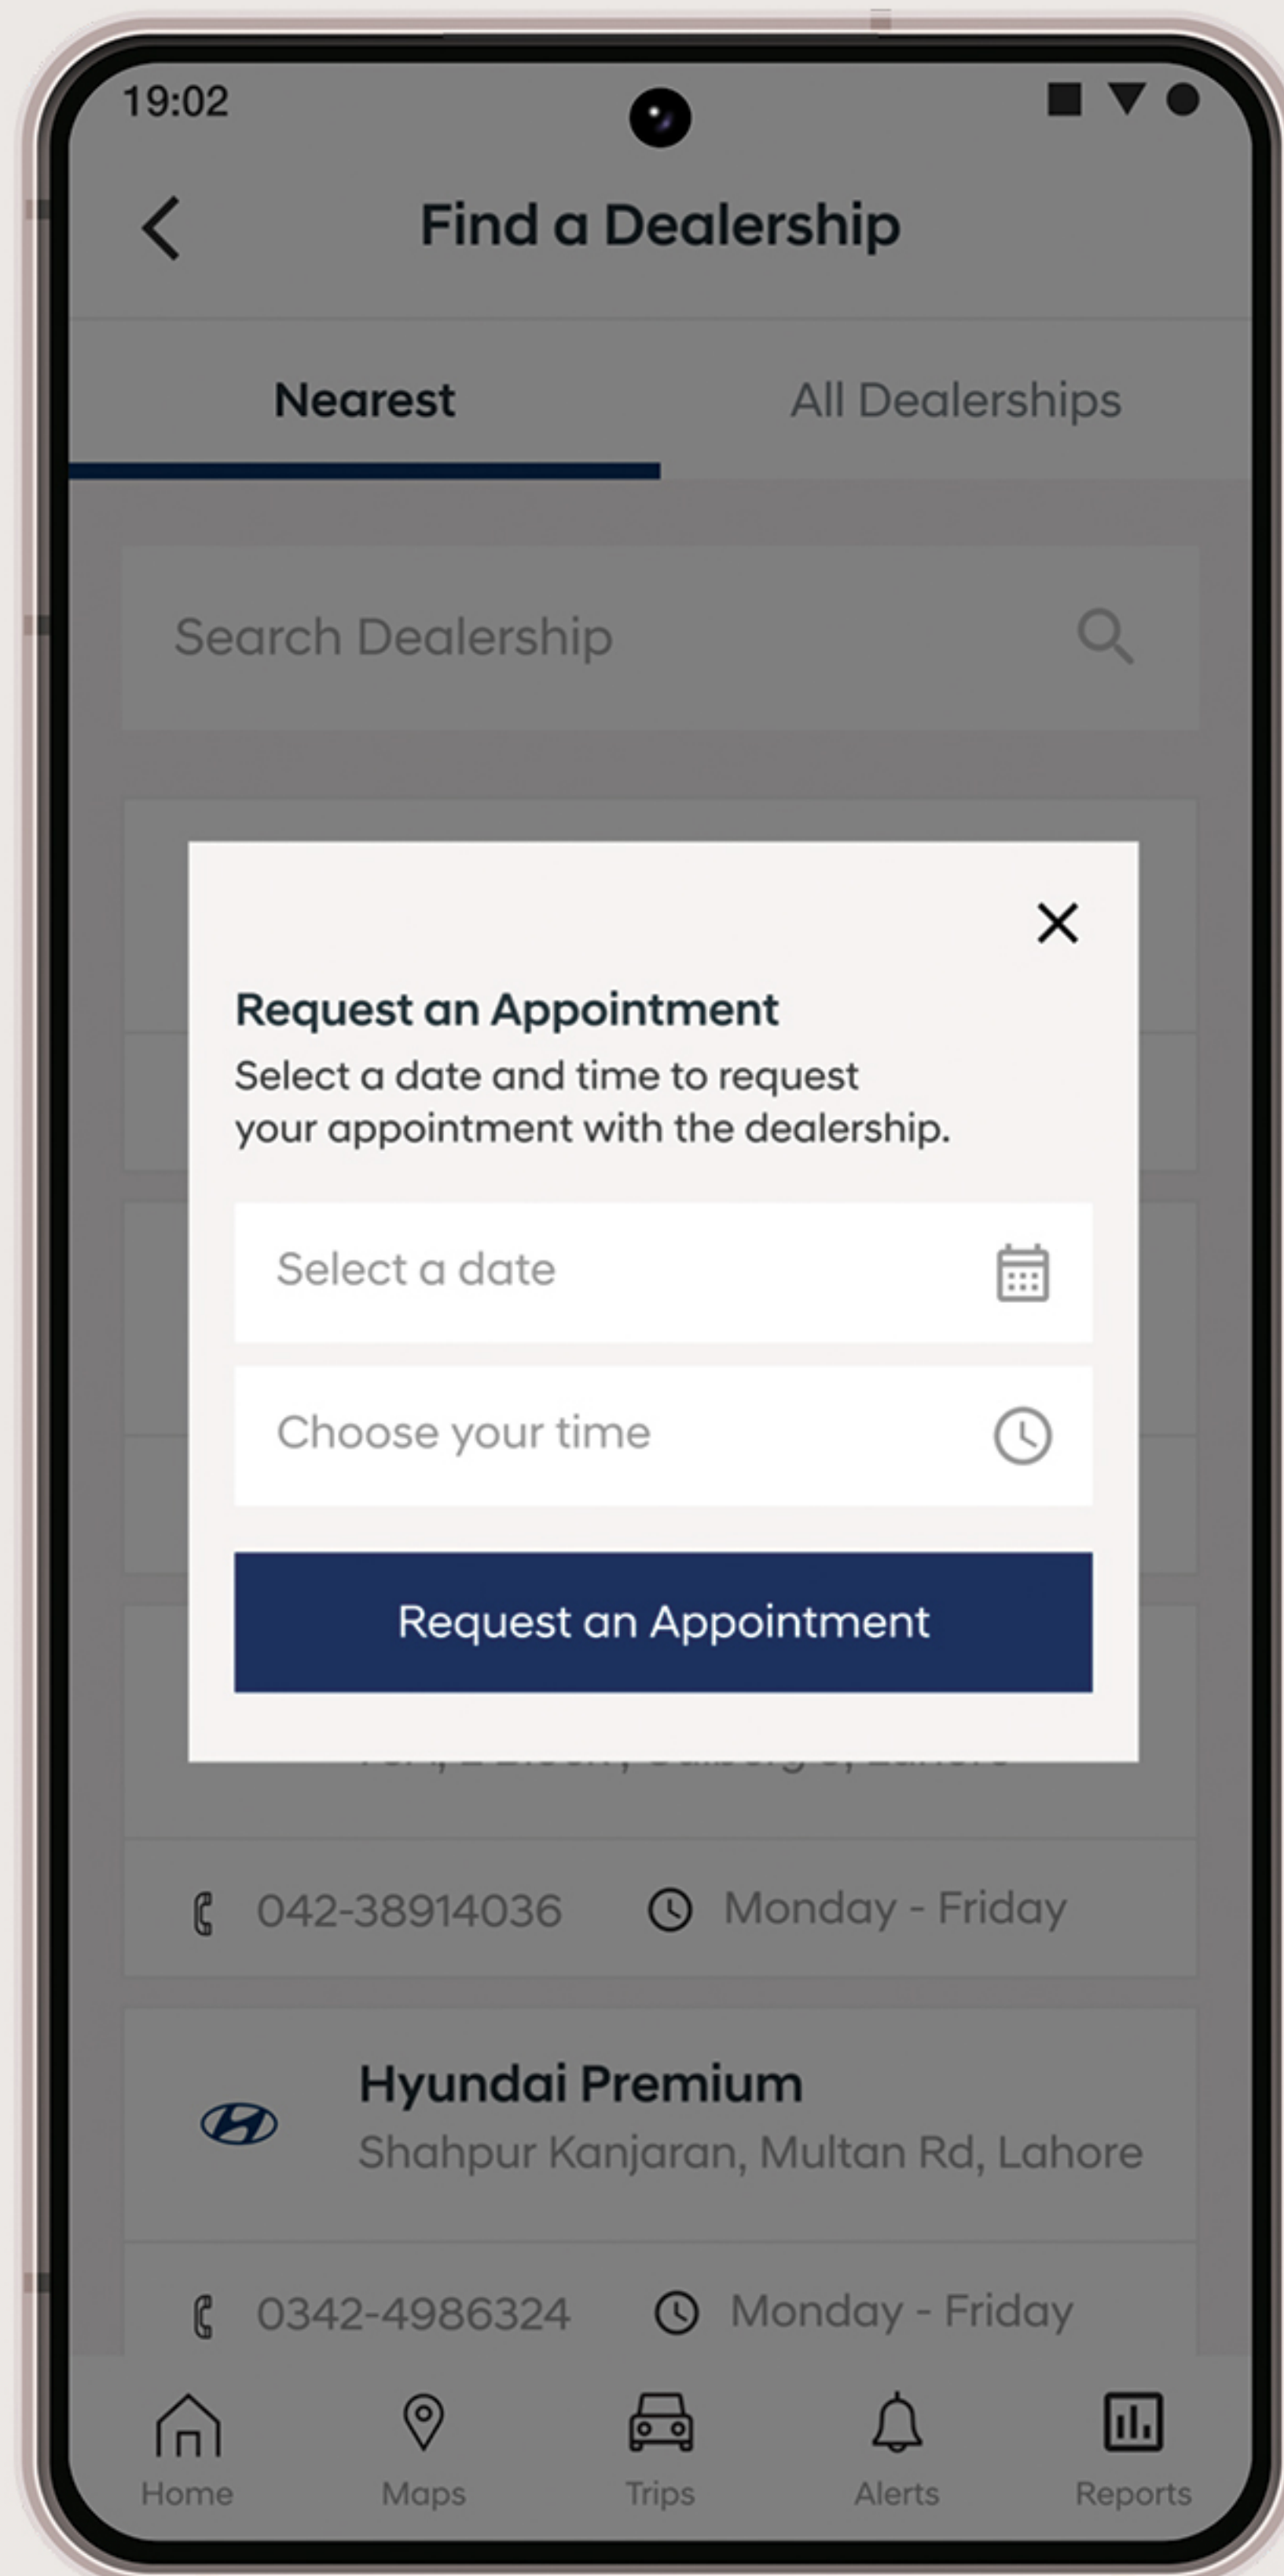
19:02

Find a Dealership

Nearest

All Dealerships

Search Dealership

Request an Appointment

Select a date and time to request your appointment with the dealership.

Select a date

Choose your time

Request an Appointment

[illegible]

042-38914036

Monday - Friday

Hyundai Premium

Shahpur Kanjaran, Multan Rd, Lahore

0342-4986324

Monday - Friday

Home

Maps

Trips

Alerts

Reports